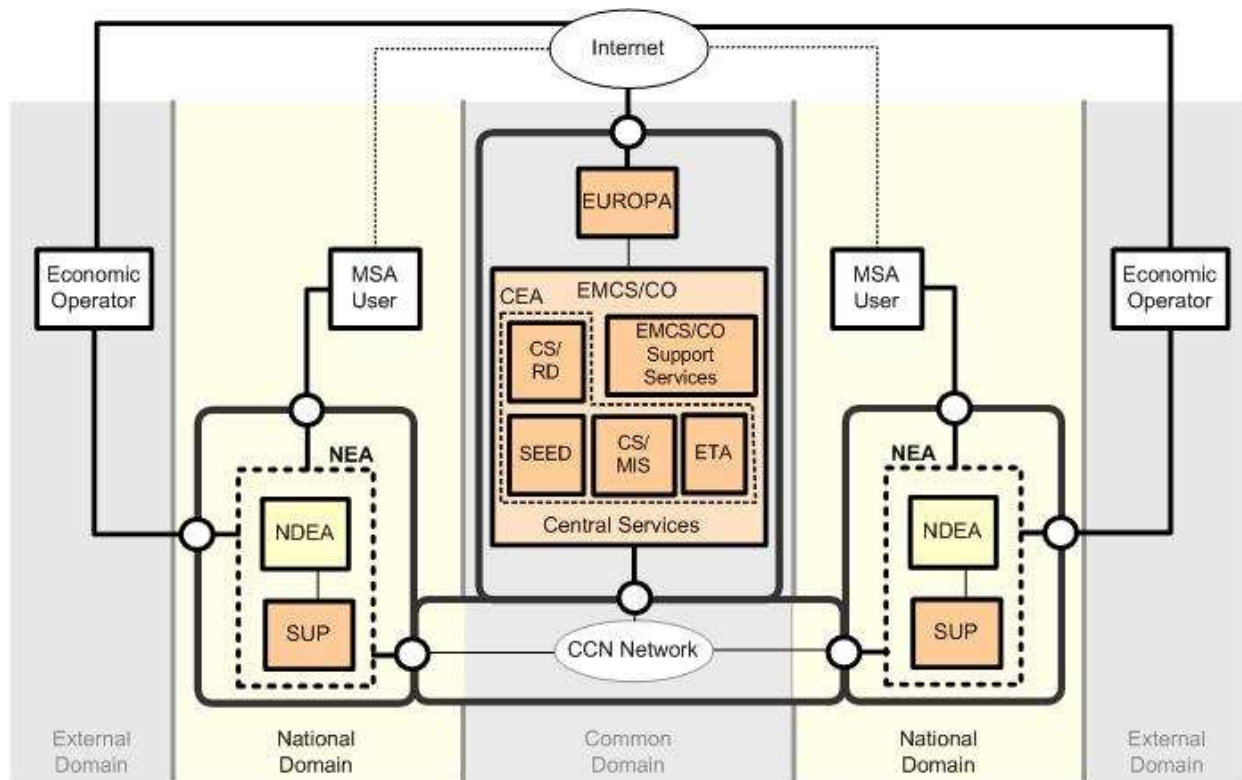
Internet

EUROPA

Economic Operator

MSA User

EMCS/CO

CEA

CS/ RD

EMCS/CO Support Services

SEED

CS/ MIS

ETA

Central Services

MSA User

Economic Operator

NEA

NDEA

SUP

NEA

NDEA

SUP

CCN Network

External Domain

National Domain

Common Domain

National Domain

External Domain